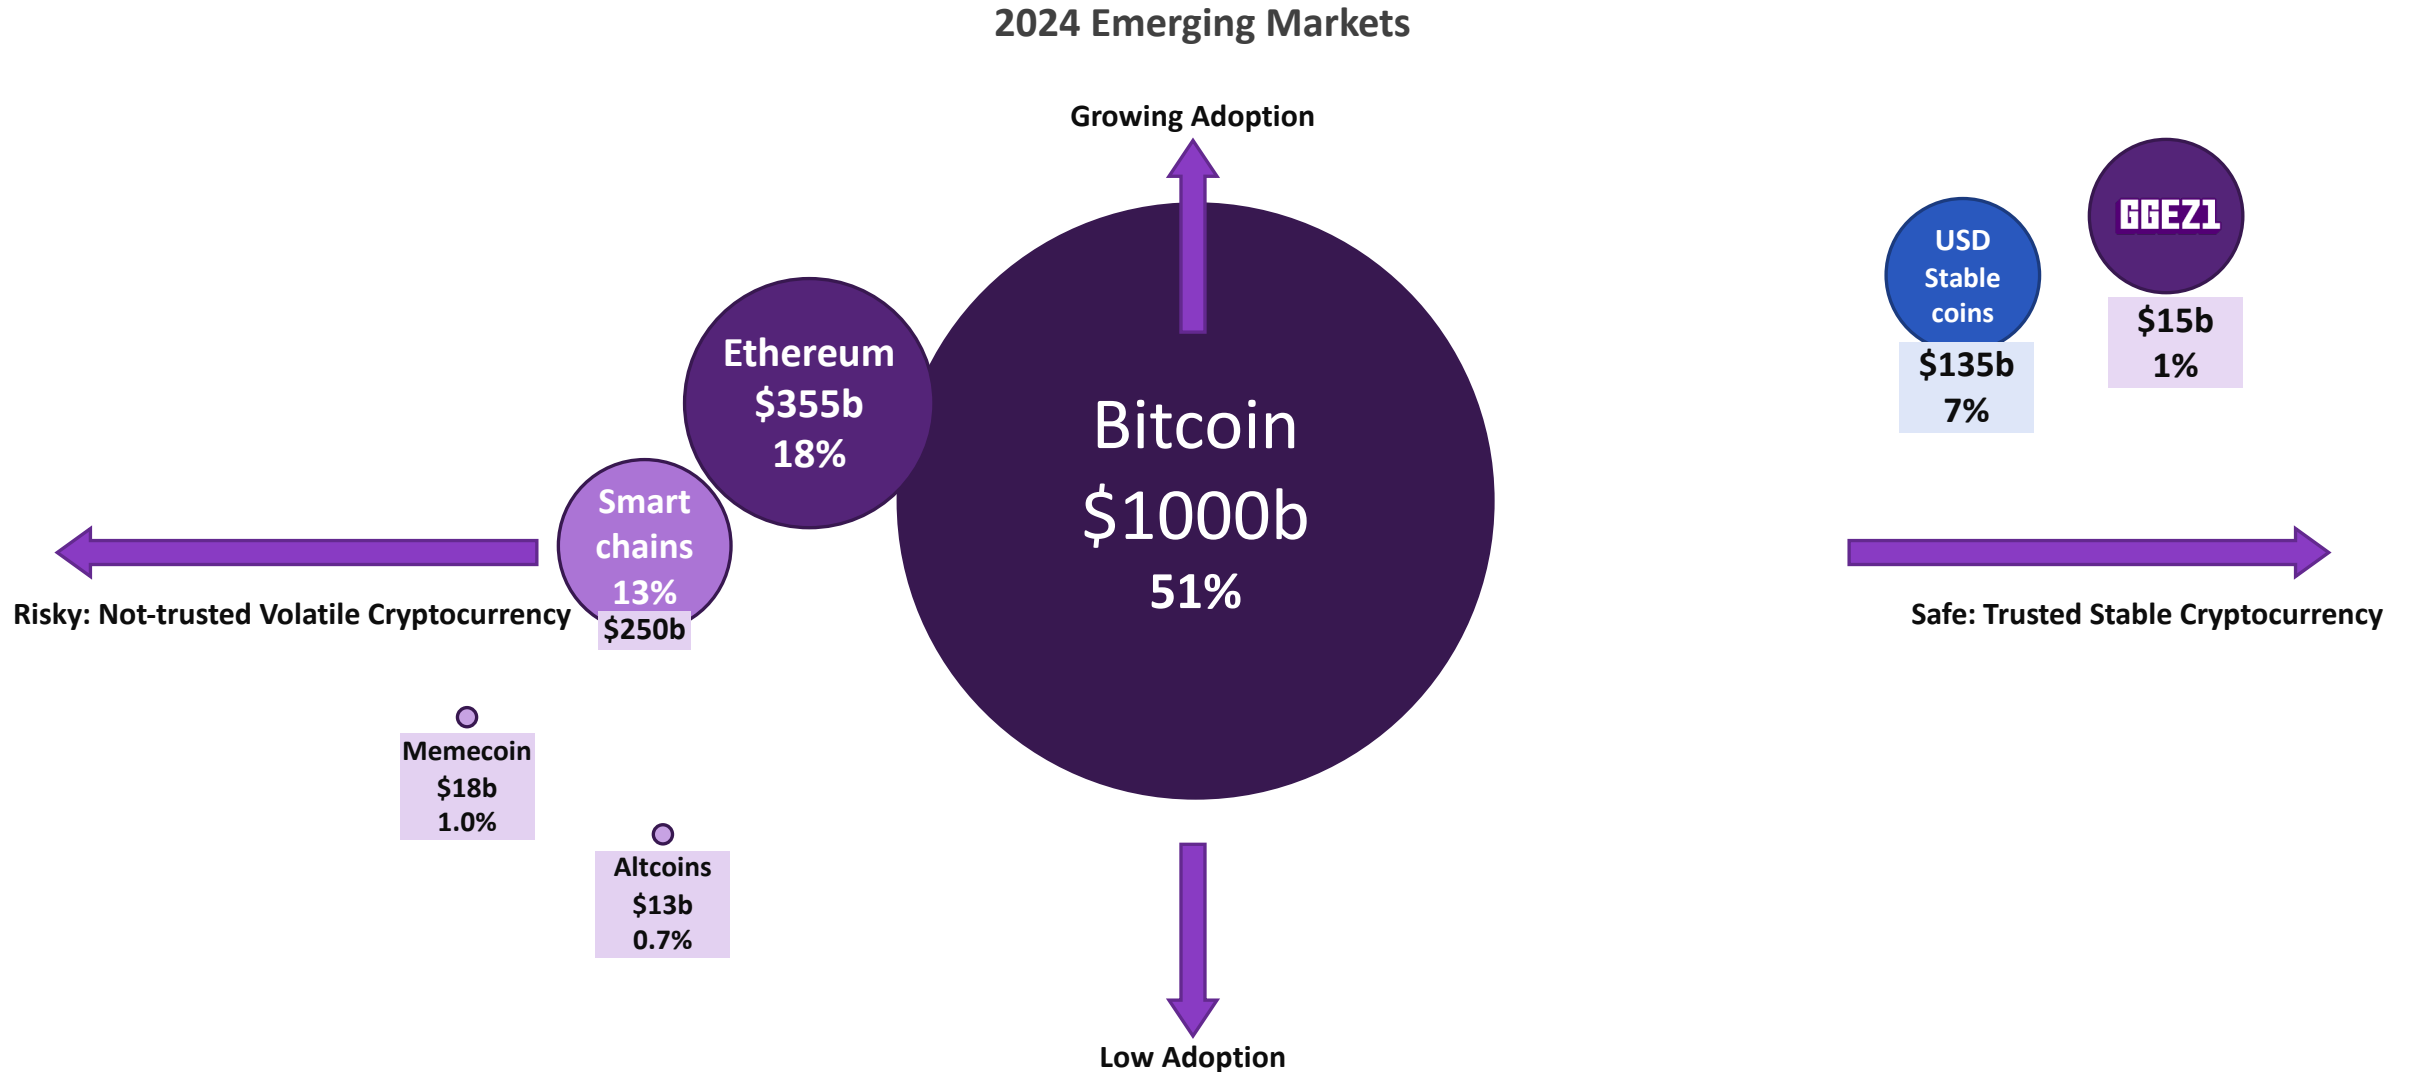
2024 Emerging Markets

Growing Adoption

USD Stable coins
$135b
7%

GGEZ1
$15b
1%

Ethereum
$355b
18%

Bitcoin
$1000b
51%

Smart chains
13%
$250b

Risky: Not-trusted Volatile Cryptocurrency

Safe: Trusted Stable Cryptocurrency

Memecoin
$18b
1.0%

Altcoins
$13b
0.7%

Low Adoption